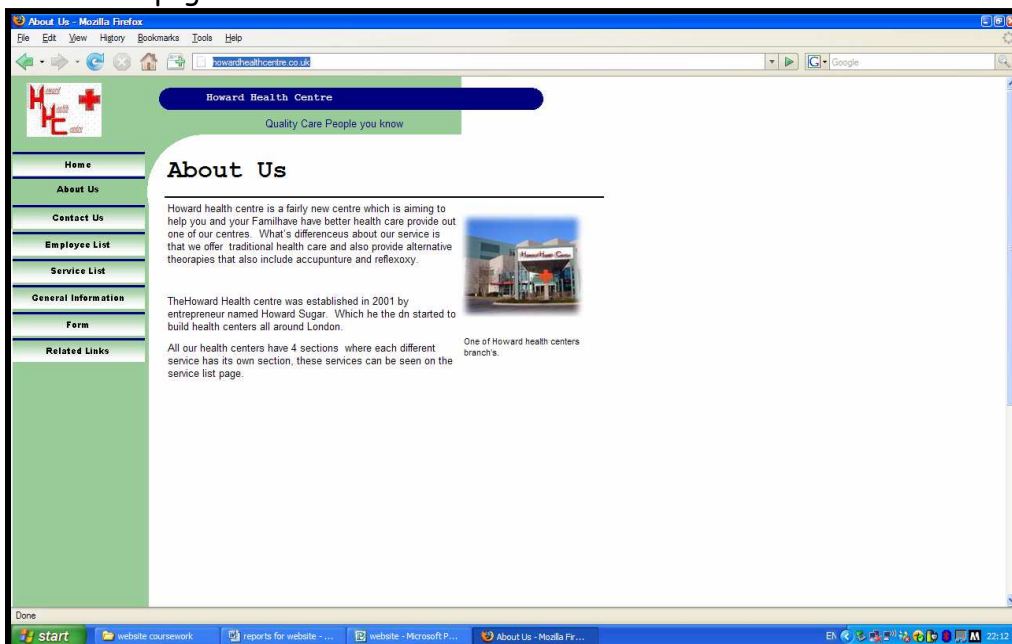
About Us - Mozilla Firefox

File Edit View History Bookmarks Tools Help

howardhealthcentre.co.uk

Google

Howard Health Centre

Quality Care People you know

Home

About Us

Contact Us

Employee List

Service List

General Information

Form

Related Links

About Us

Howard health centre is a fairly new centre which is aiming to help you and your Familhave have better health care provide out one of our centres. What's differenceus about our service is that we offer traditional health care and also provide alternative theoraies that also include accupunture and reflexoxy.

TheHoward Health centre was established in 2001 by entrepreneur named Howard Sugar. Which he the dn started to build health centers all around London.

All our health centers have 4 sections where each different service has its own section, these services can be seen on the service list page.

One of Howard health centers branch's.

Done

start

website coursework

reports for website - ...

website - Microsoft P...

About Us - Mozilla Fir...

EN

22:12